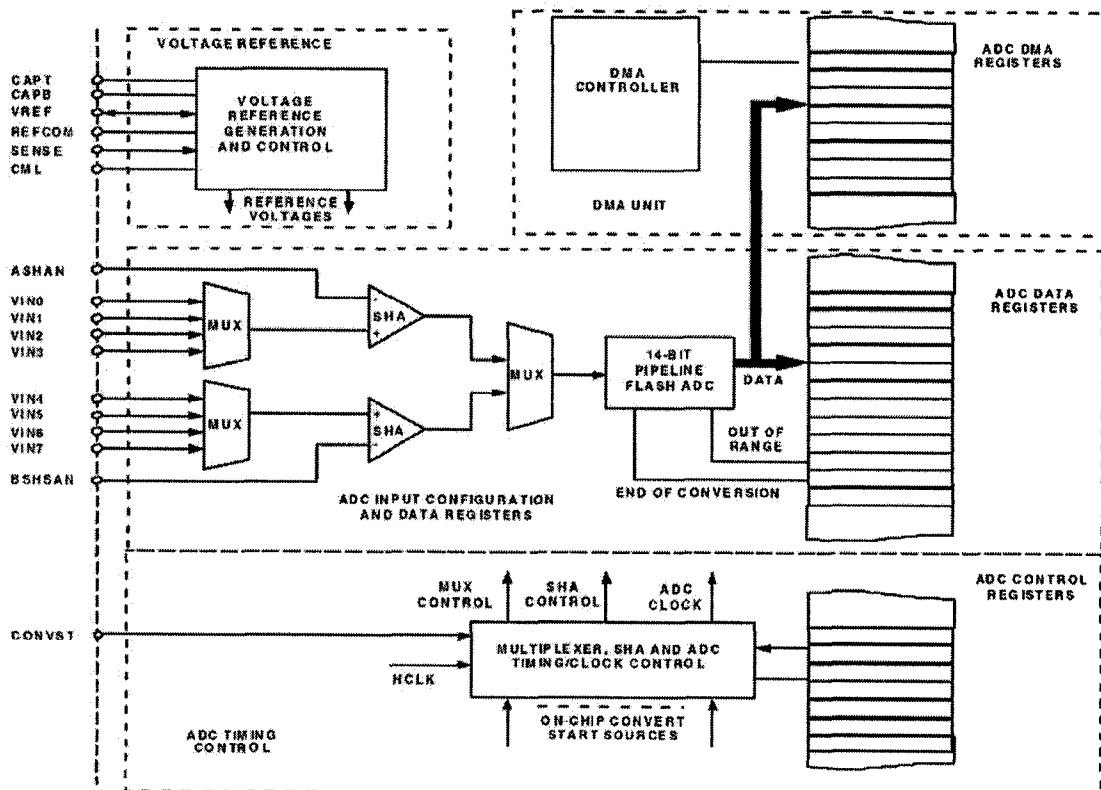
VOLTAGE REFERENCE

CAPT
CAPB
VREF
REFCOM
SENSE
CML

VOLTAGE REFERENCE GENERATION AND CONTROL

REFERENCE VOLTAGES

DMA CONTROLLER

DMA UNIT

ADC DMA REGISTERS

ASHAN
VIN0
VIN1
VIN2
VIN3
VIN4
VIN5
VIN6
VIN7
BSHSAN

MUX
MUX
SHA
SHA
MUX

14-BIT PIPELINE FLASH ADC

DATA

OUT OF RANGE

END OF CONVERSION

ADC INPUT CONFIGURATION AND DATA REGISTERS

ADC DATA REGISTERS

MUX CONTROL
SHA CONTROL
ADC CLOCK

ADC CONTROL REGISTERS

CONVST

MULTIPLEXER, SHA AND ADC TIMING/CLOCK CONTROL

HCLK

ON-CHIP CONVERT START SOURCES

ADC TIMING CONTROL